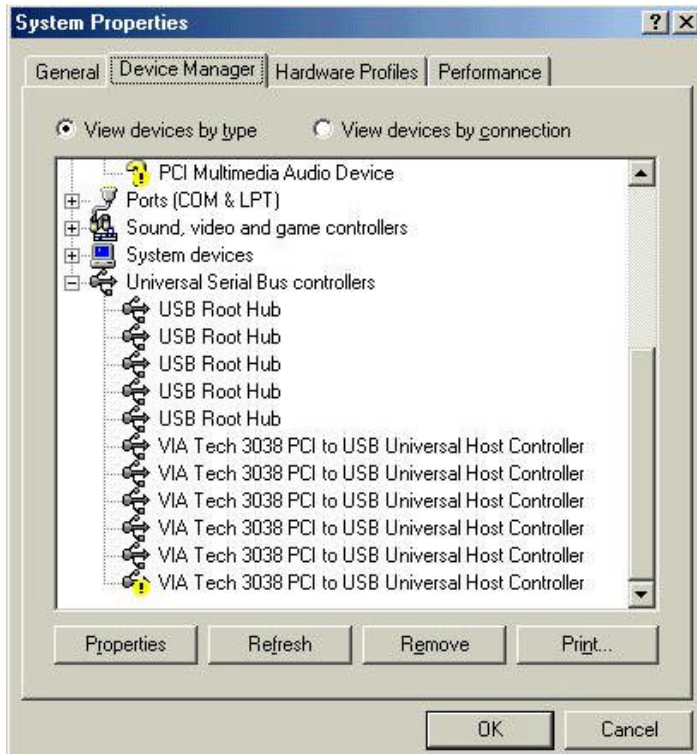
System Properties

?

General

Device Manager

Hardware Profiles

Performance

View devices by type

View devices by connection

PCI Multimedia Audio Device

Ports (COM & LPT)

Sound, video and game controllers

System devices

Universal Serial Bus controllers

USB Root Hub

USB Root Hub

USB Root Hub

USB Root Hub

USB Root Hub

VIA Tech 3038 PCI to USB Universal Host Controller

VIA Tech 3038 PCI to USB Universal Host Controller

VIA Tech 3038 PCI to USB Universal Host Controller

VIA Tech 3038 PCI to USB Universal Host Controller

VIA Tech 3038 PCI to USB Universal Host Controller

VIA Tech 3038 PCI to USB Universal Host Controller

Properties

Refresh

Remove

Print...

OK

Cancel